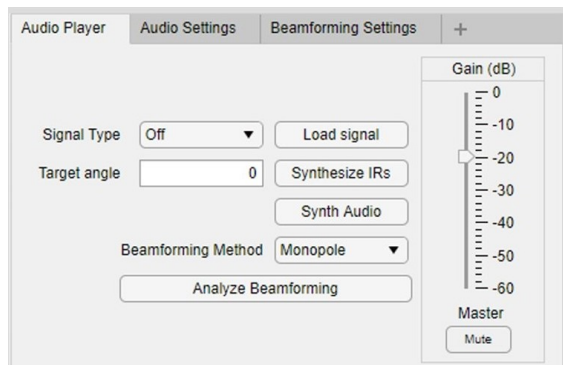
Audio Player | Audio Settings | Beamforming Settings | +

Gain (dB)
0
-10
-20
-30
-40
-50
-60

Signal Type | Off ▼ | Load signal

Target angle | 0 | Synthesize IRs

Synth Audio

Beamforming Method | Monopole ▼

Analyze Beamforming

Master
Mute